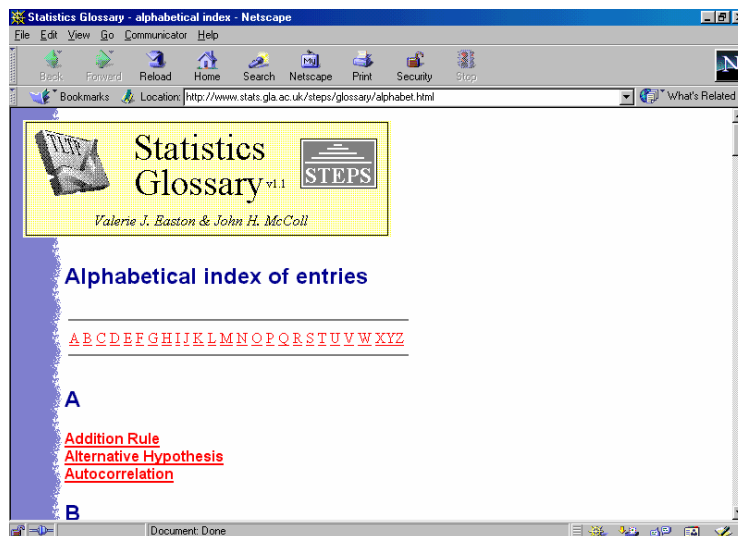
Statistics Glossary - alphabetical index - Netscape

File Edit View Go Communicator Help

Back Forward Reload Home Search Netscape Print Security Stop

Bookmarks Location: http://www.stats.gla.ac.uk/steps/glossary/alphabet.html What's Related

Statistics Glossary v1.1 STEPS

Valerie J. Easton & John H. McColl

Alphabetical index of entries

A B C D E F G H I J K L M N O P Q R S T U V W XYZ

A

Addition Rule
Alternative Hypothesis
Autocorrelation

B

Document: Done